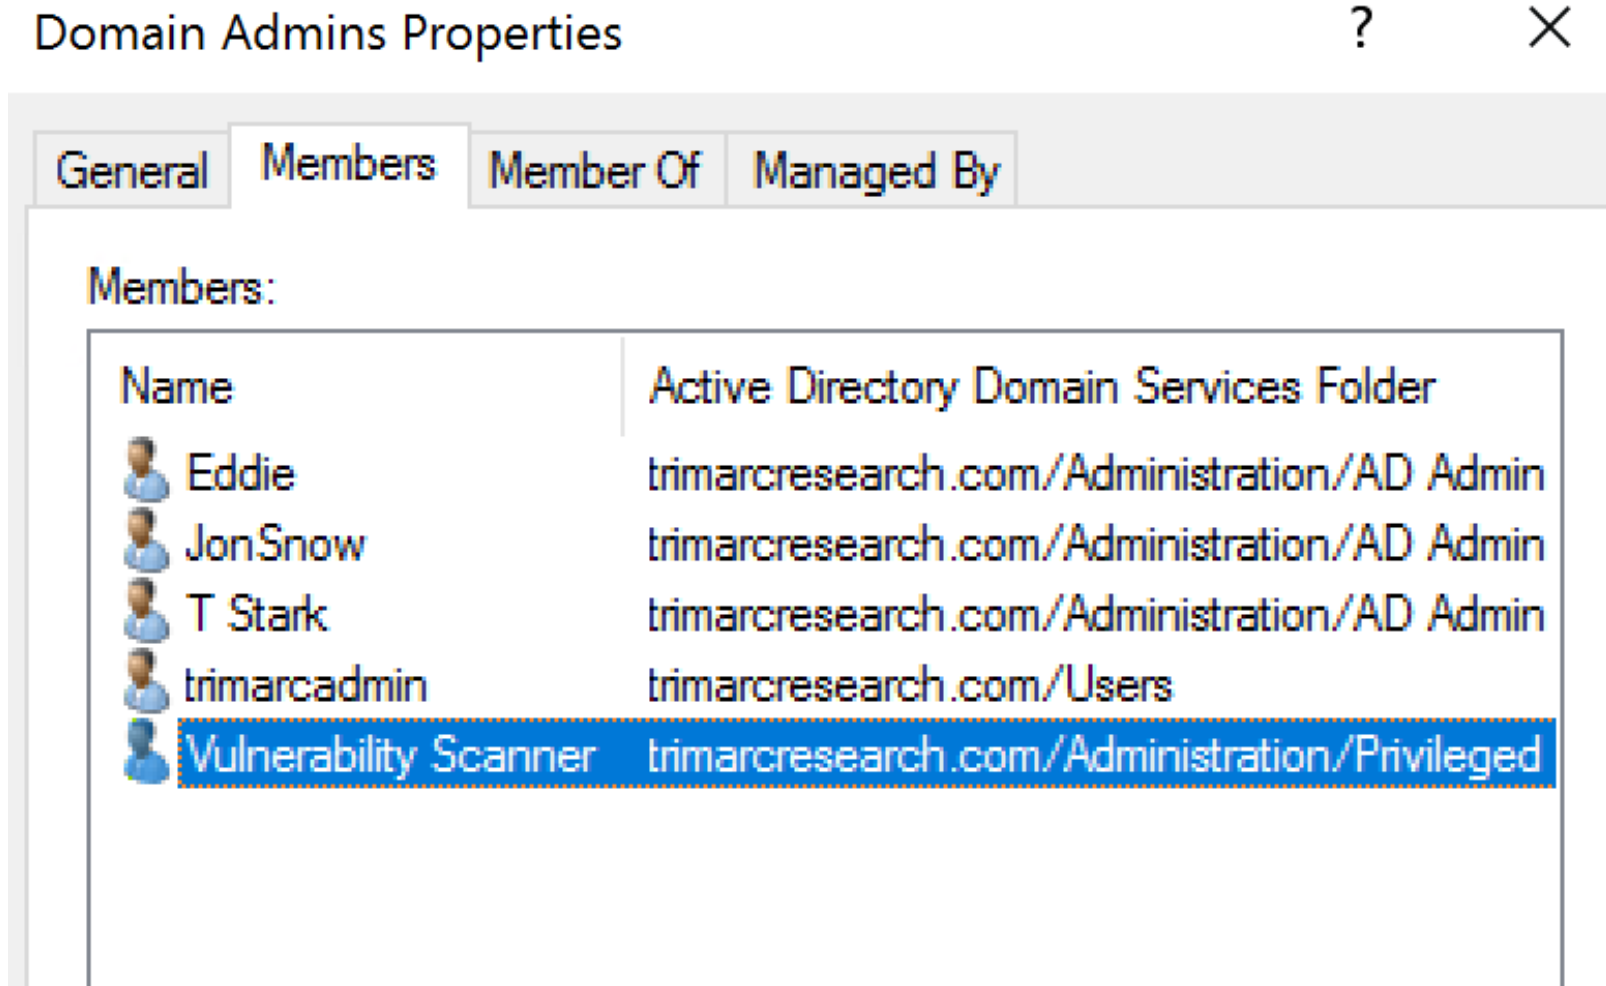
Domain Admins Properties ? X

General | Members | Member Of | Managed By

Members:

| Name | Active Directory Domain Services Folder |
|---|---|
| Eddie | trimarcresearch.com/Administration/AD Admin |
| JonSnow | trimarcresearch.com/Administration/AD Admin |
| T Stark | trimarcresearch.com/Administration/AD Admin |
| trimarcadmin | trimarcresearch.com/Users |
| Vulnerability Scanner | trimarcresearch.com/Administration/Privileged |